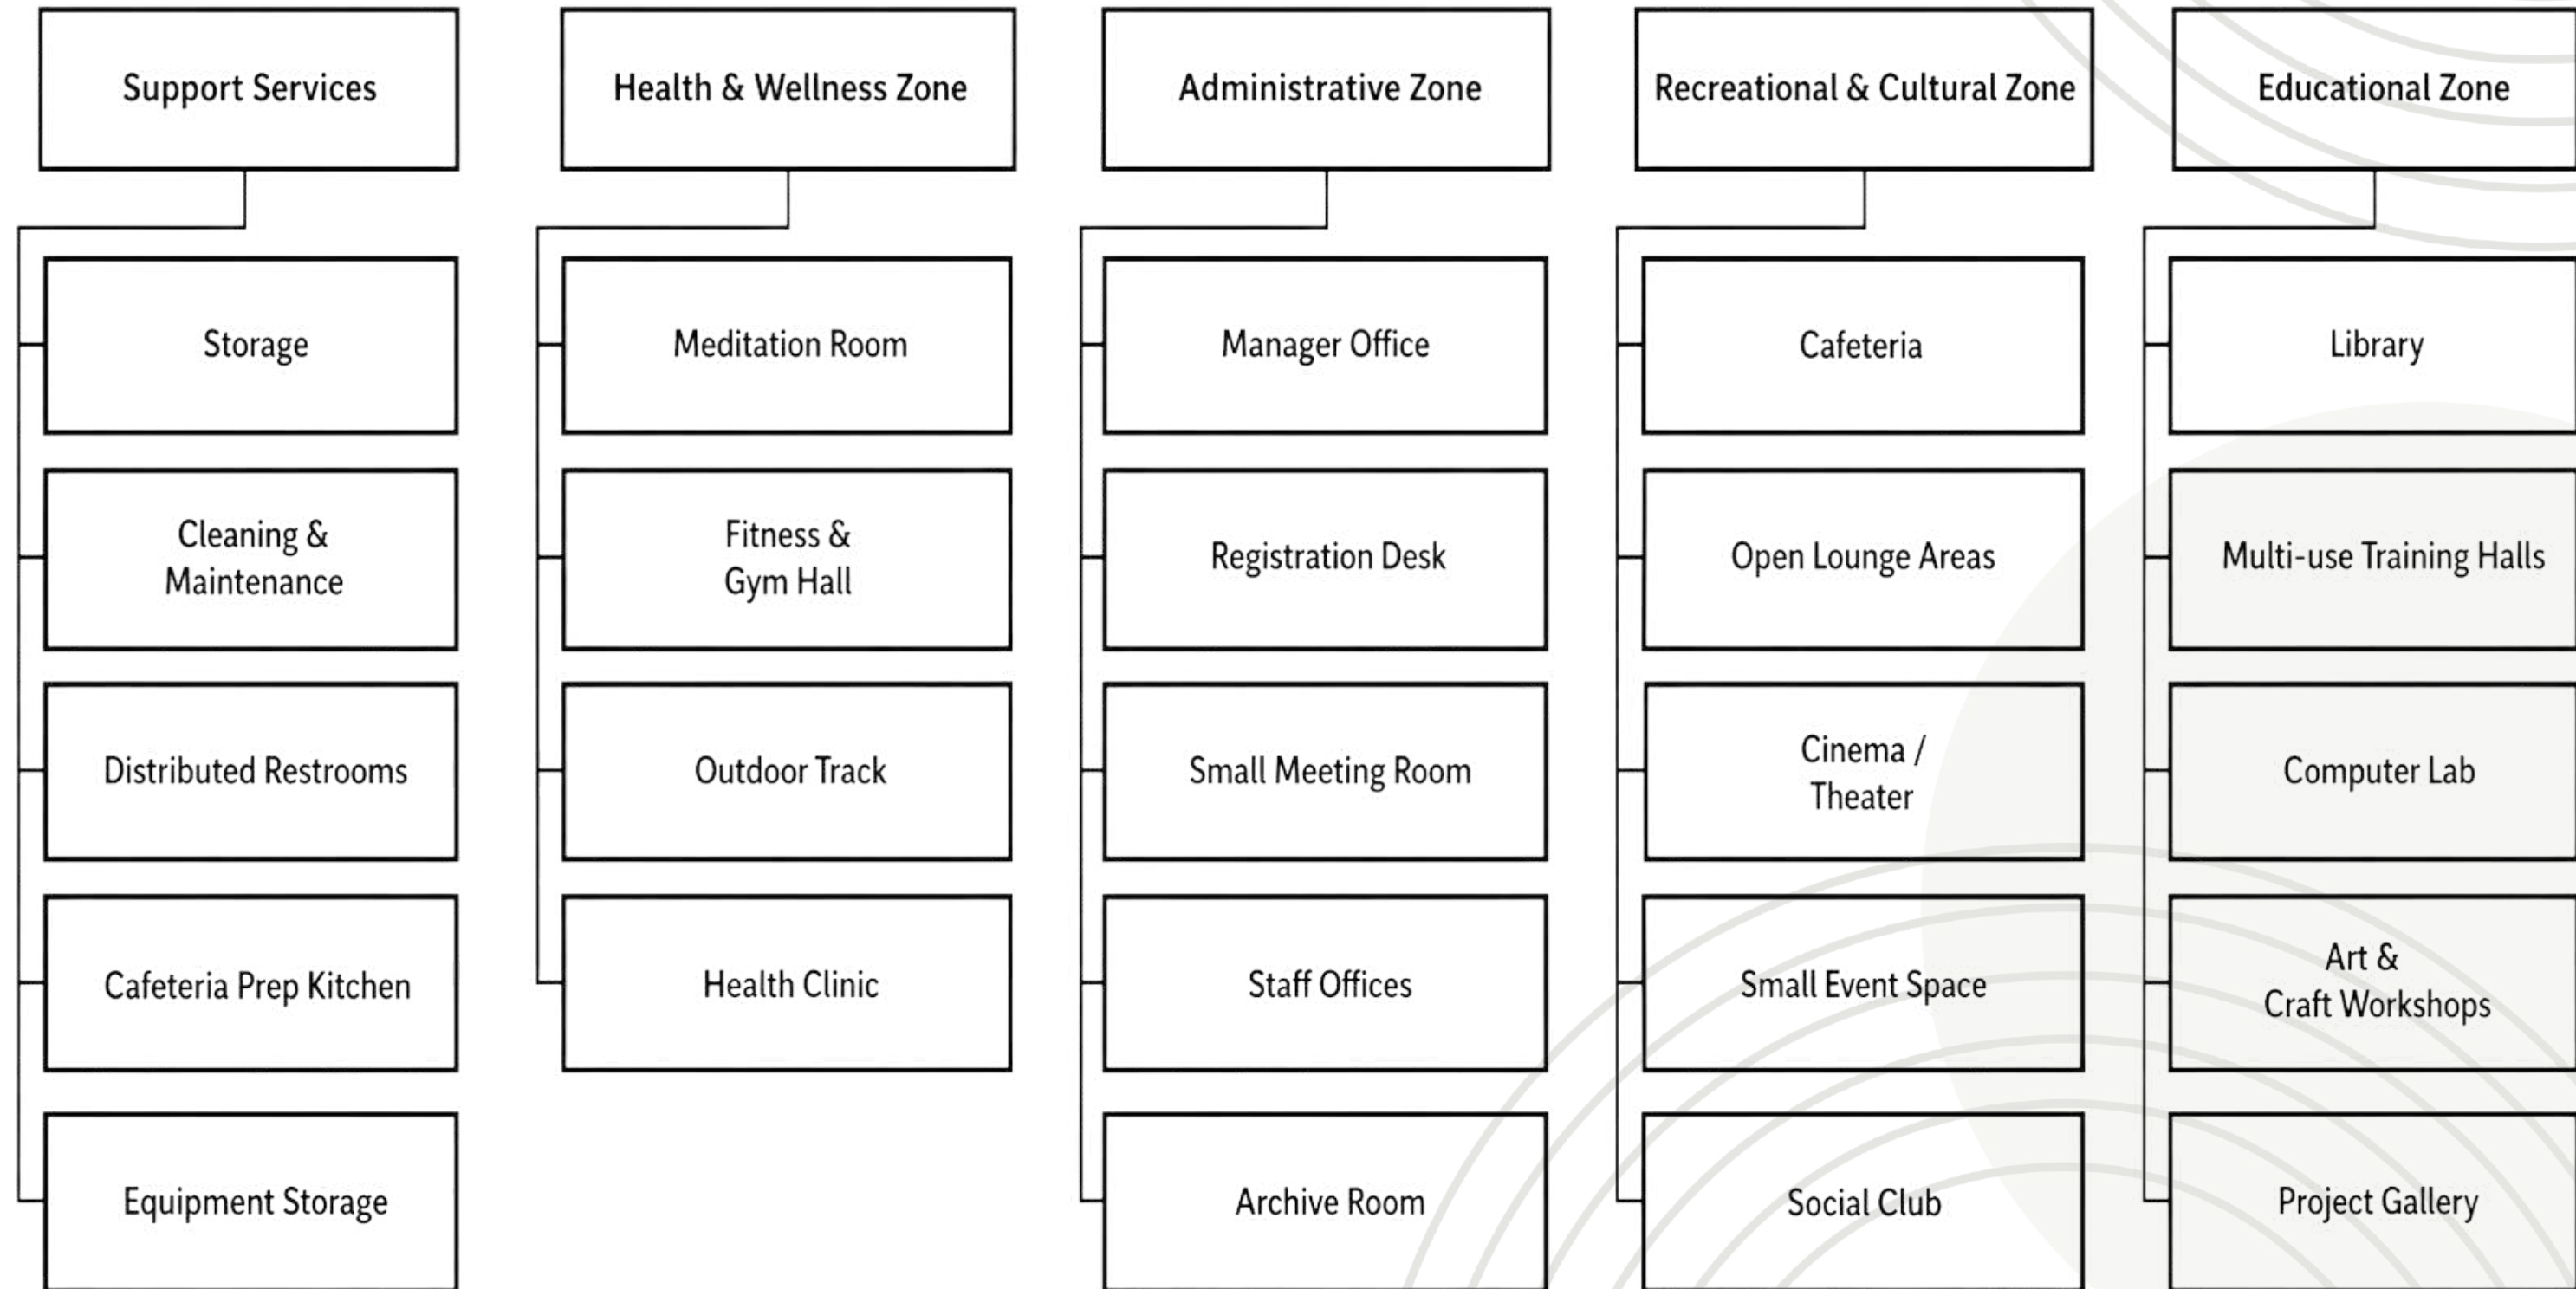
Support Services

Storage

Cleaning & Maintenance

Distributed Restrooms

Cafeteria Prep Kitchen

Equipment Storage

Health & Wellness Zone

Meditation Room

Fitness & Gym Hall

Outdoor Track

Health Clinic

Administrative Zone

Manager Office

Registration Desk

Small Meeting Room

Staff Offices

Archive Room

Recreational & Cultural Zone

Cafeteria

Open Lounge Areas

Cinema / Theater

Small Event Space

Social Club

Educational Zone

Library

Multi-use Training Halls

Computer Lab

Art & Craft Workshops

Project Gallery